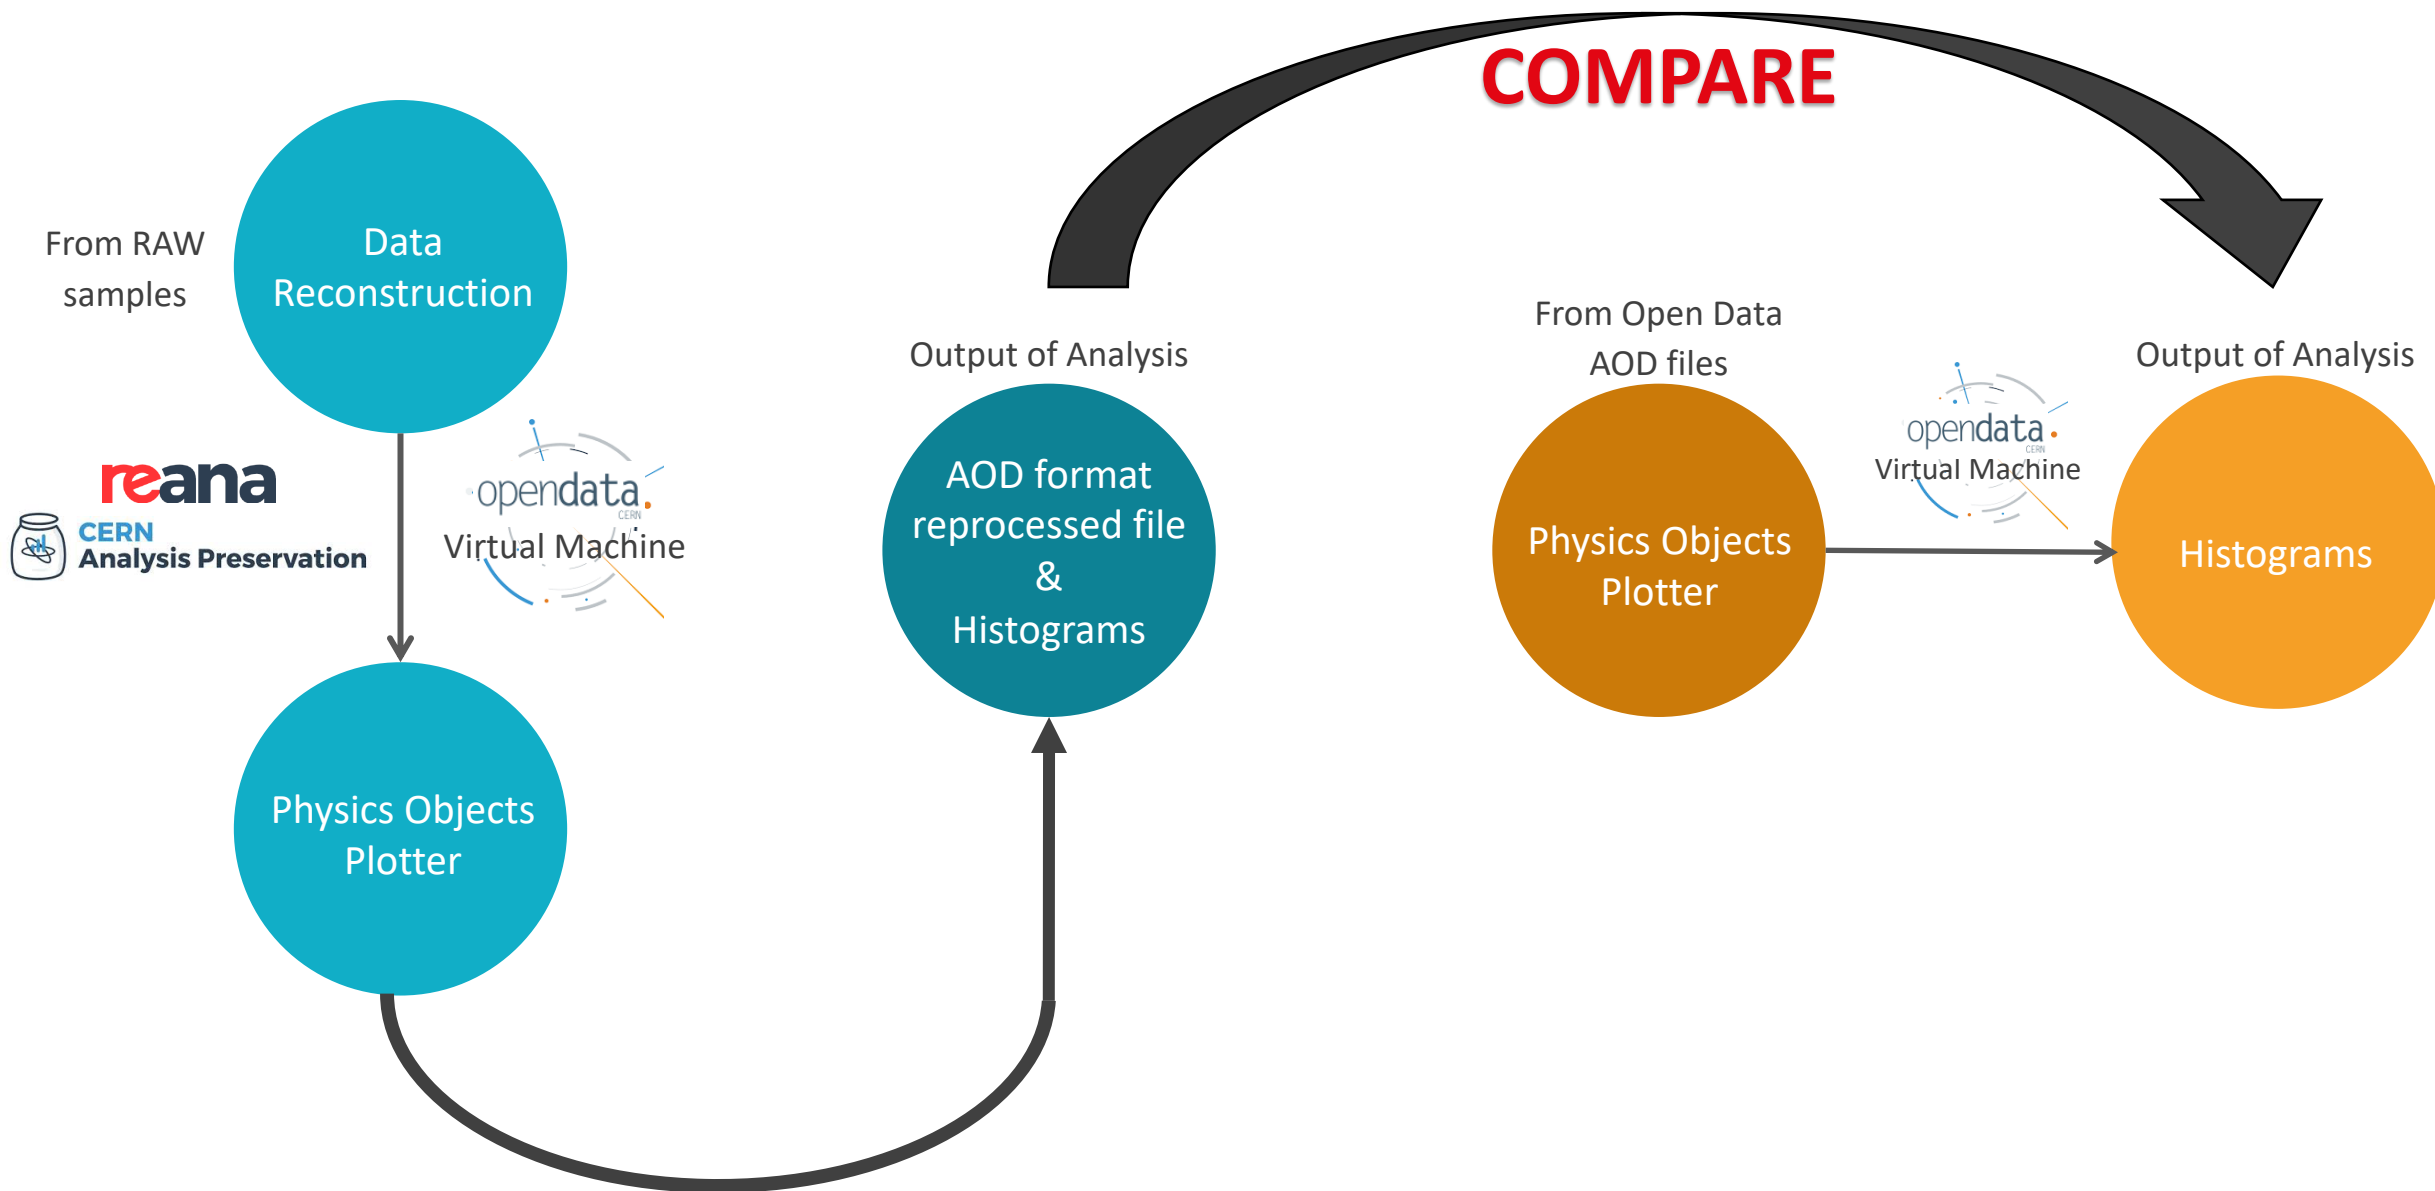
COMPARE

From RAW samples

Data Reconstruction

reana

CERN Analysis Preservation

opendata CERN

Virtual Machine

Physics Objects Plotter

Output of Analysis

AOD format reprocessed file & Histograms

From Open Data AOD files

Physics Objects Plotter

opendata CERN

Virtual Machine

Output of Analysis

Histograms